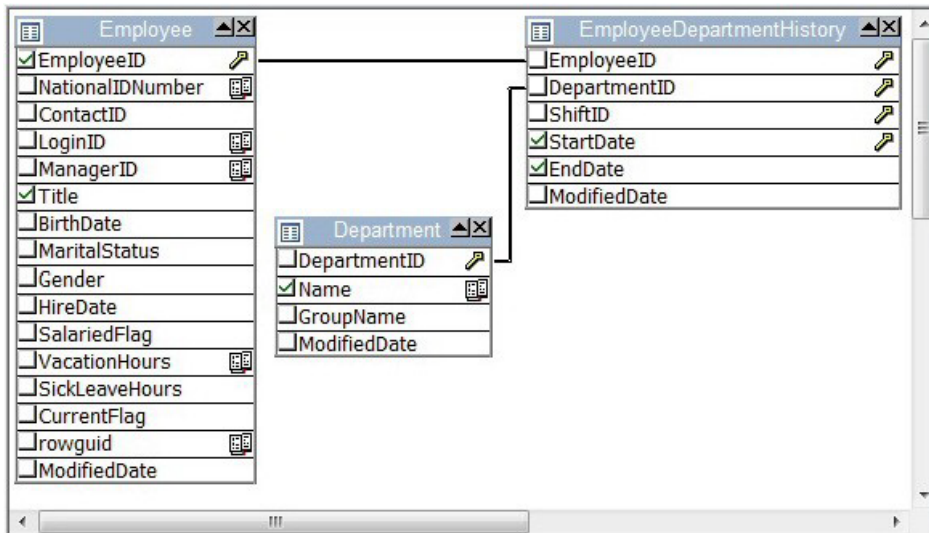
Employee

EmployeeID
NationalIDNumber
ContactID
LoginID
ManagerID
Title
BirthDate
MaritalStatus
Gender
HireDate
SalariedFlag
VacationHours
SickLeaveHours
CurrentFlag
rowguid
ModifiedDate

Department

DepartmentID
Name
GroupName
ModifiedDate

EmployeeDepartmentHistory

EmployeeID
DepartmentID
ShiftID
StartDate
EndDate
ModifiedDate